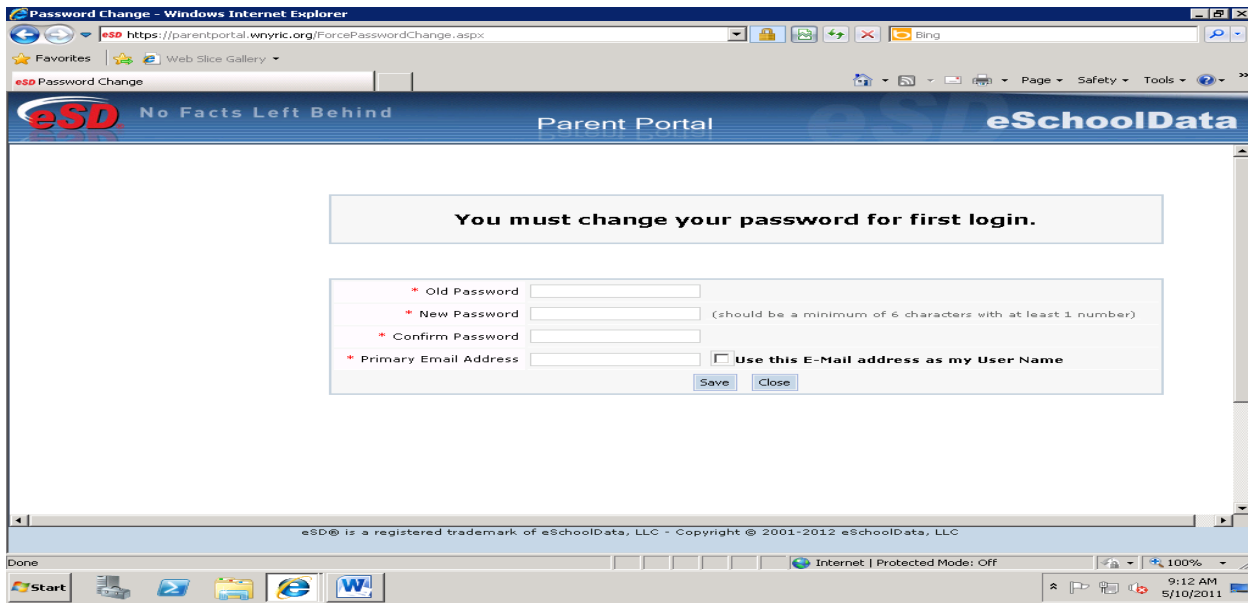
Password Change - Windows Internet Explorer

eSD https://parentportal.wnyric.org/ForcePasswordChange.aspx

Bing

Favorites | Web Slice Gallery ▾

eSD Password Change

Page ▾ Safety ▾ Tools ▾

eSD No Facts Left Behind Parent Portal eSchoolData

You must change your password for first login.

* Old Password
* New Password (should be a minimum of 6 characters with at least 1 number)
* Confirm Password
* Primary Email Address Use this E-Mail address as my User Name

Save Close

eSD® is a registered trademark of eSchoolData, LLC - Copyright © 2001-2012 eSchoolData, LLC

Done

Internet | Protected Mode: Off

100%

Start

9:12 AM
5/10/2011